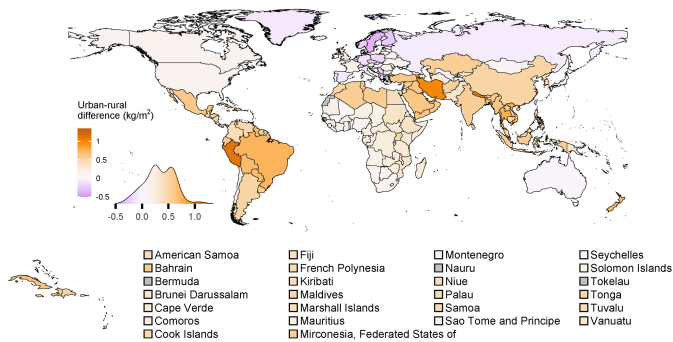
Urban-rural difference (kg/m$^2$)

1

0.5

0

-0.5

-0.5 0.0 0.5 1.0

American Samoa
Bahrain
Bermuda
Brunei Darussalam
Cape Verde
Comoros
Cook Islands

Fiji
French Polynesia
Kiribati
Maldives
Marshall Islands
Mauritius
Mirconesia, Federated States of

Montenegro
Nauru
Niue
Palau
Samoa
Sao Tome and Principe

Seychelles
Solomon Islands
Tokelau
Tonga
Tuvalu
Vanuatu